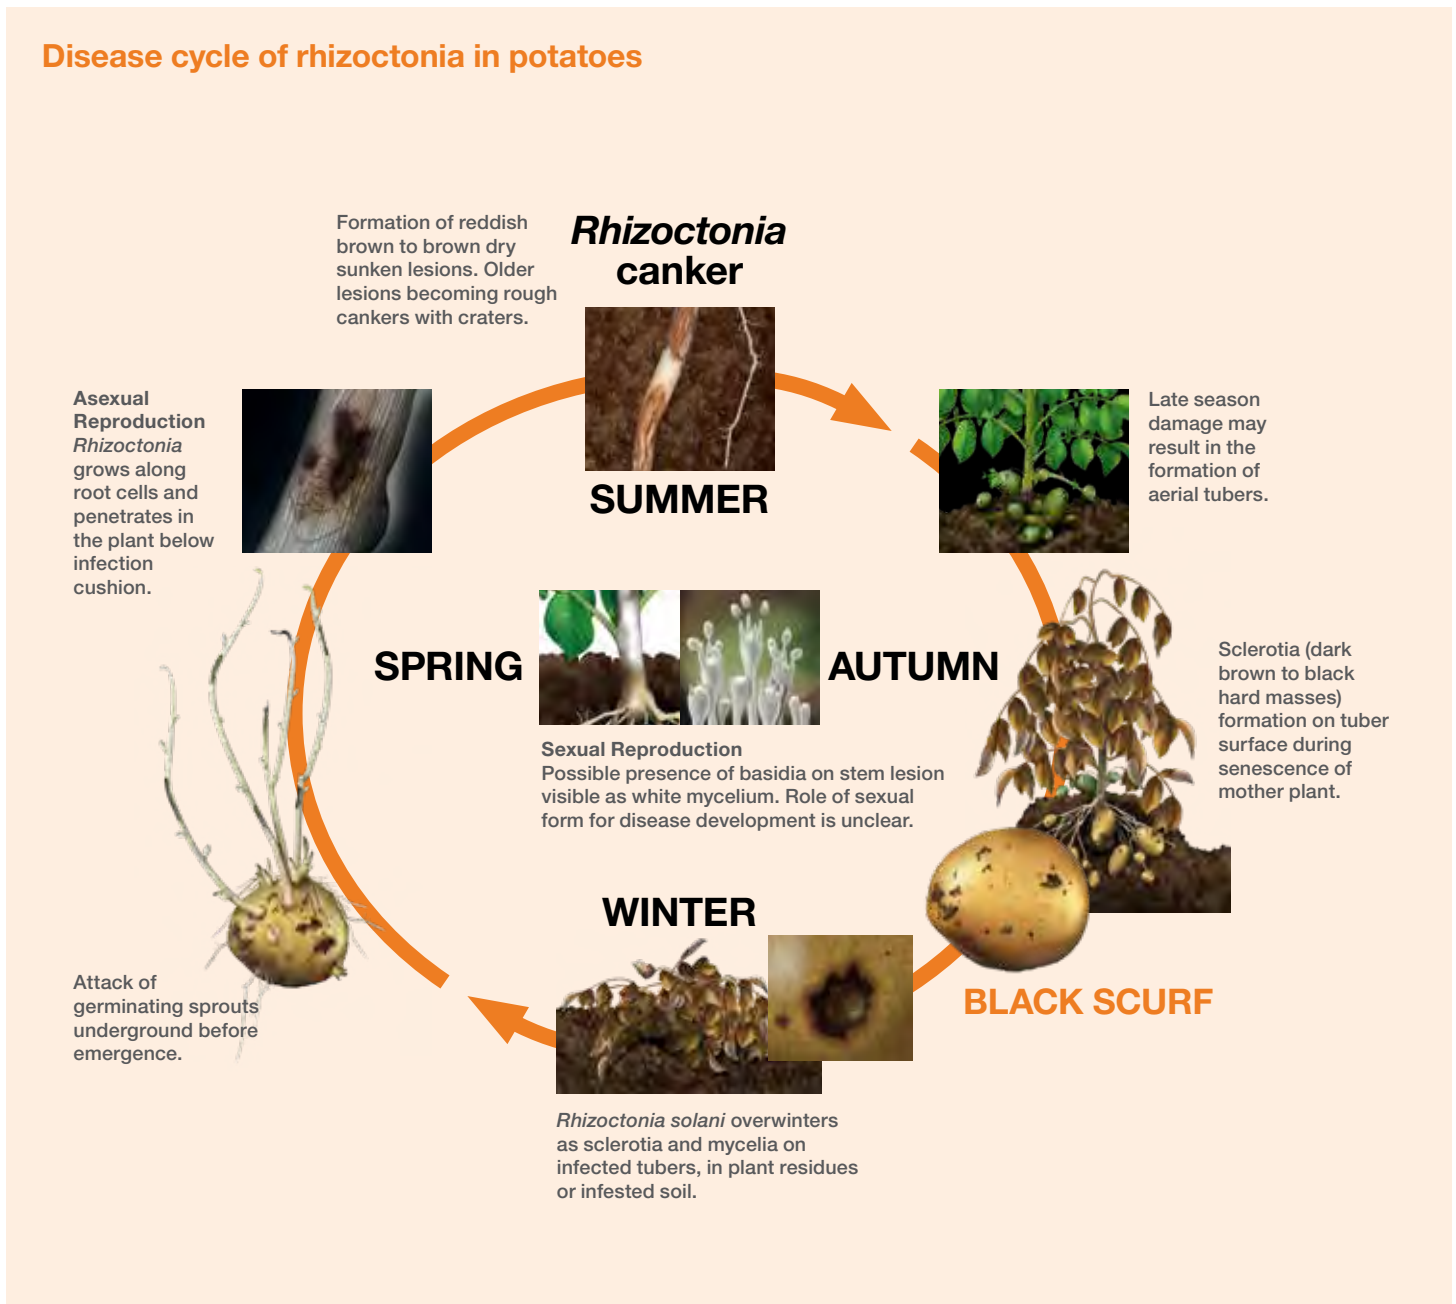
Disease cycle of rhizoctonia in potatoes

Formation of reddish brown to brown dry sunken lesions. Older lesions becoming rough cankers with craters.

*Rhizoctonia* canker

SUMMER

Late season damage may result in the formation of aerial tubers.

Asexual Reproduction *Rhizoctonia* grows along root cells and penetrates in the plant below infection cushion.

SPRING

AUTUMN

Sexual Reproduction
Possible presence of basidia on stem lesion visible as white mycelium. Role of sexual form for disease development is unclear.

Sclerotia (dark brown to black hard masses) formation on tuber surface during senescence of mother plant.

WINTER

BLACK SCURF

Attack of germinating sprouts underground before emergence.

*Rhizoctonia solani* overwinters as sclerotia and mycelia on infected tubers, in plant residues or infested soil.